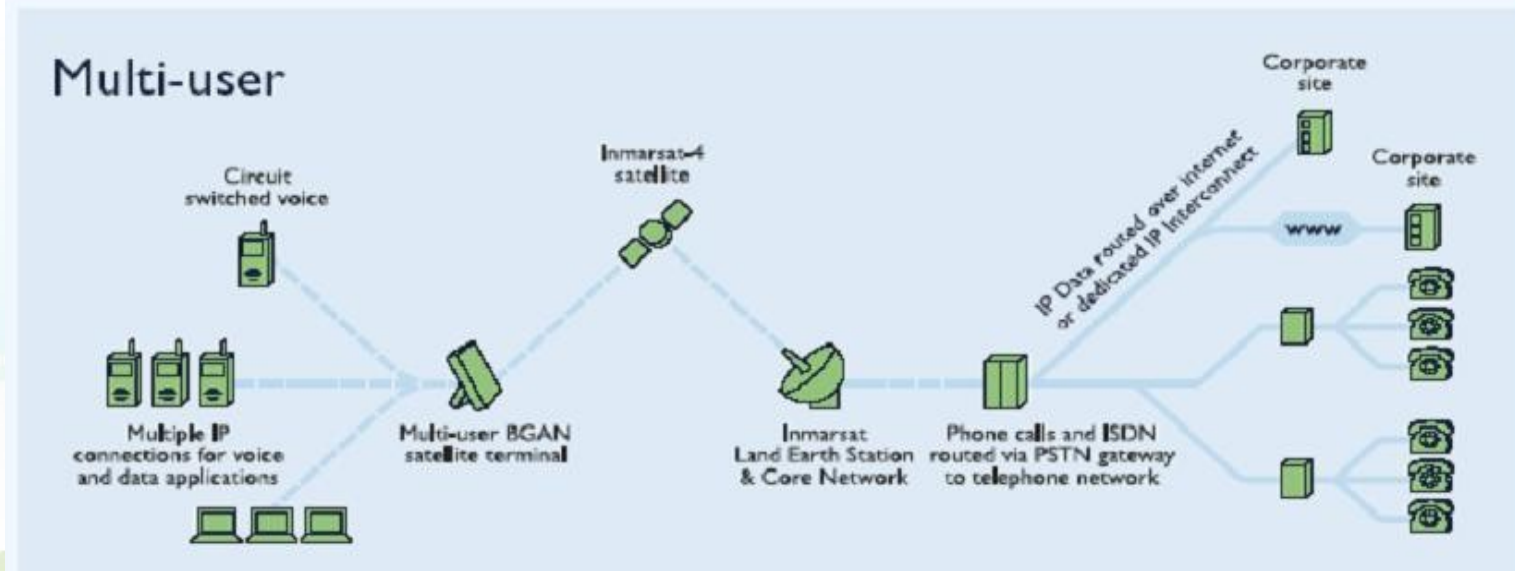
Multi-user

Circuit switched voice

Inmarsat-4 satellite

Corporate site

IP Data routed over internet or dedicated IP Interconnect

Corporate site

www

Multiple IP connections for voice and data applications

Multi-user BGAN satellite terminal

Inmarsat Land Earth Station & Core Network

Phone calls and ISDN routed via PSTN gateway to telephone network